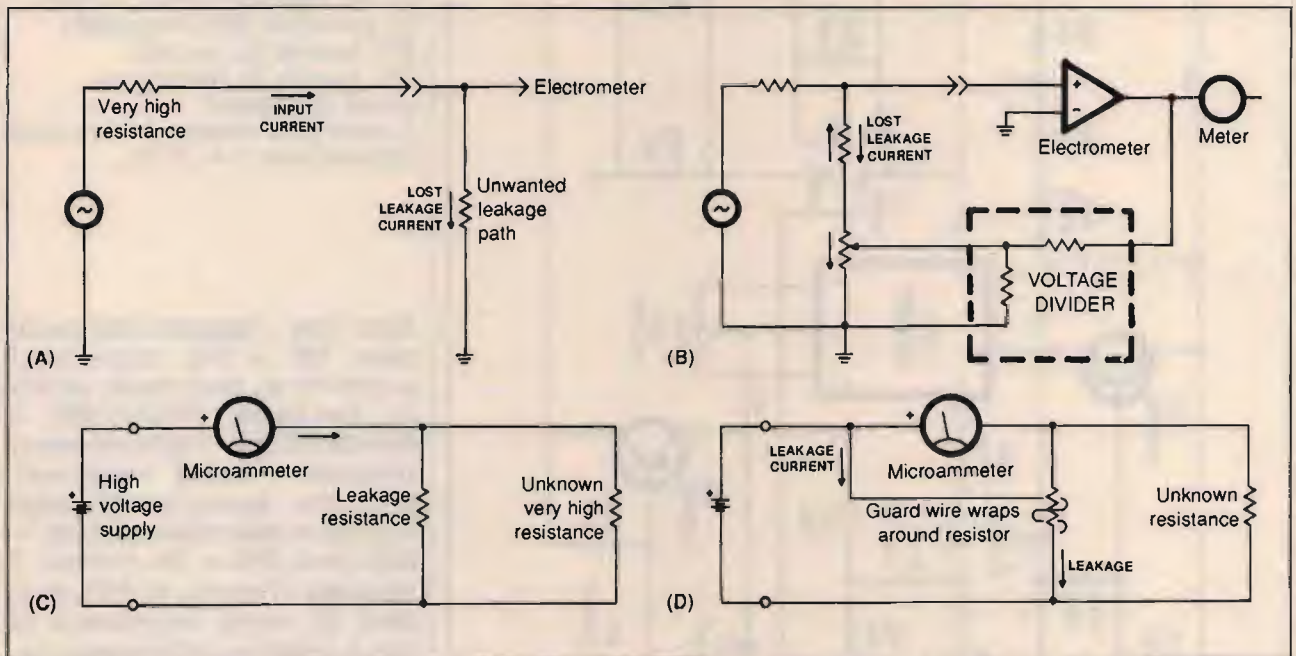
Very high resistance

INPUT CURRENT

Electrometer

LOST LEAKAGE CURRENT

Unwanted leakage path

(A)

LOST LEAKAGE CURRENT

Electrometer

Meter

VOLTAGE DIVIDER

(B)

Microammeter

High voltage supply

Leakage resistance

Unknown very high resistance

(C)

LEAKAGE CURRENT

Microammeter

Guard wire wraps around resistor

Unknown resistance

LEAKAGE

(D)